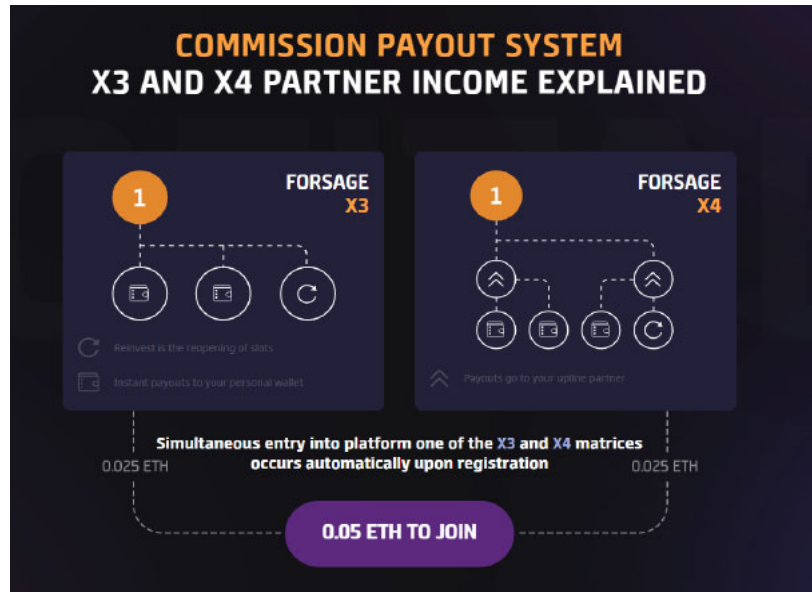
COMMISSION PAYOUT SYSTEM
X3 AND X4 PARTNER INCOME EXPLAINED

1

FORSAGE
X3

Reinvest is the reopening of slots

Instant payouts to your personal wallet

1

FORSAGE
X4

Payouts go to your upline partner

Simultaneous entry into platform one of the X3 and X4 matrices occurs automatically upon registration

0.025 ETH

0.025 ETH

0.05 ETH TO JOIN